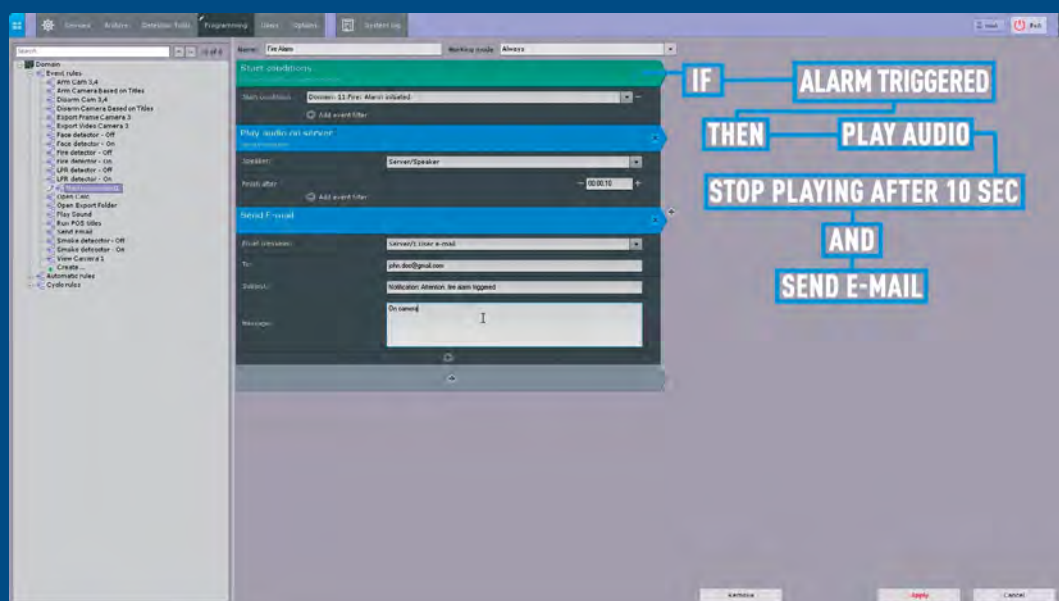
Devices Archive Detection Tools Programming Users Options System log

Search

Domain
Event rules
Arm Cam 3,4
Arm Camera based on Titles
Disarm Cam 3,4
Disarm Camera based on Titles
Export Frame Camera 3
Export Video Camera 3
Face detector - Off
Face detector - On
Fire detector - Off
Fire detector - On
LPR detector - Off
LPR detector - On
Open Cam
Open Export Folder
Play Sound
Run POS titles
Send email
Smoke detector - Off
Smoke detector - On
View Camera 1
Create ...
Automatic rules
Cycle rules

Name: Fire Alarm
Working mode: Always

Start conditions

Start condition: Domain: 11 Fire: Alarm initiated

Add event filter

Play audio on server

Speaker: Server/Speaker

Finish after: 00:00:10

Add event filter

Send E-mail

Email message: Server/1 User e-mail

To: john.doe@gmail.com

Subject: Notification: Attention, fire alarm triggered

Message: On camera

IF ALARM TRIGGERED

THEN PLAY AUDIO

STOP PLAYING AFTER 10 SEC

AND

SEND E-MAIL

Remove

Apply

Cancel